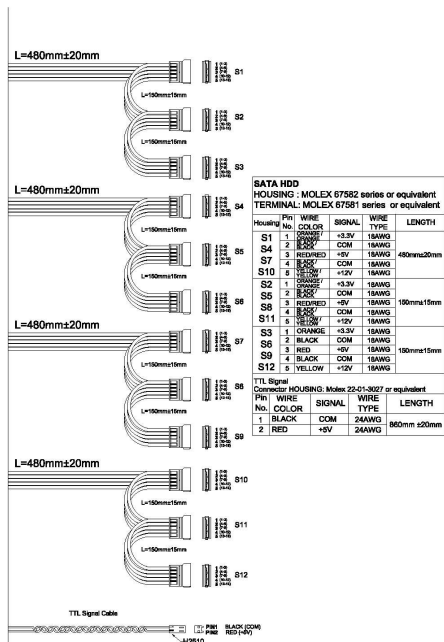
L=480mm±20mm

L=150mm±15mm

L=150mm±15mm

S1

S2

S3

L=480mm±20mm

L=150mm±15mm

L=150mm±15mm

S4

S5

S6

L=480mm±20mm

L=150mm±15mm

L=150mm±15mm

S7

S8

S9

L=480mm±20mm

L=150mm±15mm

L=150mm±15mm

S10

S11

S12

SATA HDD
HOUSING : MOLEX 67582 series or equivalent
TERMINAL: MOLEX 67581 series or equivalent

| Housing | Pin No. | WIRE COLOR | SIGNAL | WIRE TYPE | LENGTH |
|---|---|---|---|---|---|
| S1 S4 S7 S10 | 1 | ORANGE / ORANGE | +3.3V | 18AWG | 480mm±20mm |
| | 2 | BLACK / BLACK | COM | 18AWG | |
| | 3 | RED/RED | +5V | 18AWG | |
| | 4 | BLACK / BLACK | COM | 18AWG | |
| | 5 | YELLOW / YELLOW | +12V | 18AWG | |
| S2 S5 S8 S11 | 1 | ORANGE / ORANGE | +3.3V | 18AWG | 150mm±15mm |
| | 2 | BLACK / BLACK | COM | 18AWG | |
| | 3 | RED/RED | +5V | 18AWG | |
| | 4 | BLACK / BLACK | COM | 18AWG | |
| | 5 | YELLOW / YELLOW | +12V | 18AWG | |
| S3 S6 S9 S12 | 1 | ORANGE | +3.3V | 18AWG | 150mm±15mm |
| | 2 | BLACK | COM | 18AWG | |
| | 3 | RED | +5V | 18AWG | |
| | 4 | BLACK | COM | 18AWG | |
| | 5 | YELLOW | +12V | 18AWG | |

TTL Signal
Connector HOUSING: Molex 22-01-3027 or equivalent

| Pin No. | WIRE COLOR | SIGNAL | WIRE TYPE | LENGTH |
|---|---|---|---|---|
| 1 | BLACK | COM | 24AWG | 860mm ±20mm |
| 2 | RED | +5V | 24AWG | |

TTL Signal Cable

PIN1 BLACK (COM)
PIN2 RED (+5V)

H2510